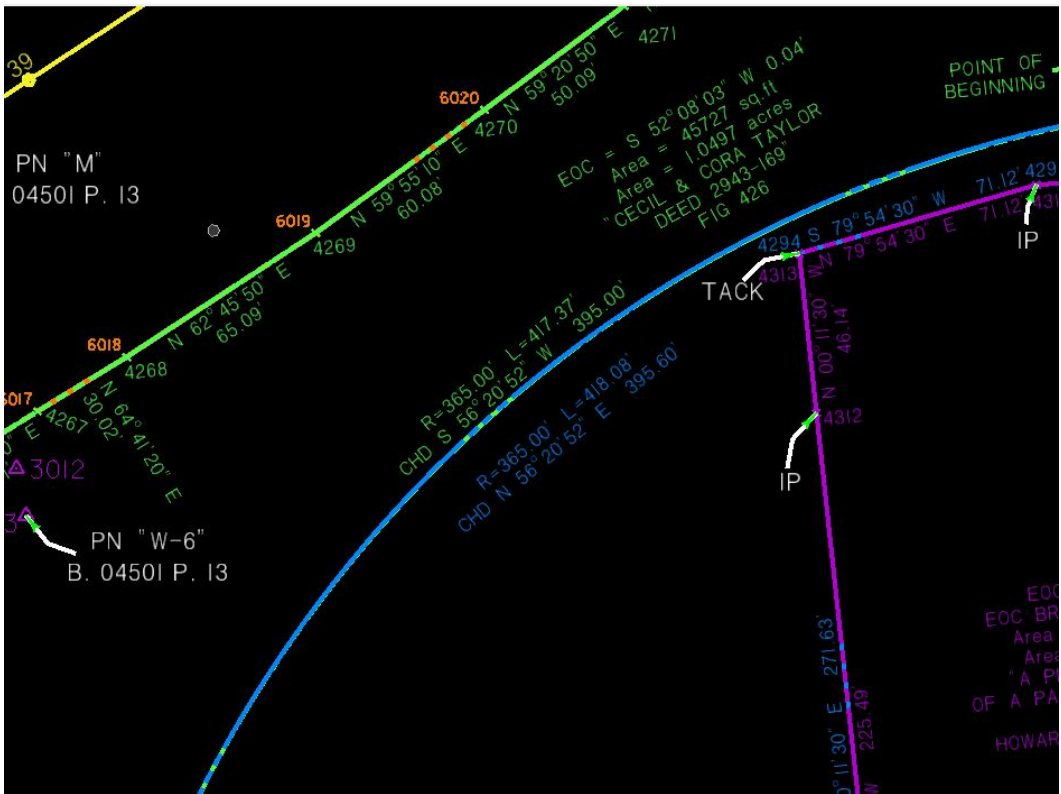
39

PN "M"
04501 P. 13

6020
N 59° 20' 50" E
50.09'
4271
4270

6019
N 59° 55' 10" E
60.08'
4269

6018
N 62° 45' 50" E
65.09'
4268

6017
4267
E
N 64° 41' 20" E
30.02'

3012

PN "W-6"
B. 04501 P. 13

EOC = S 52° 08' 03" W 0.04'
Area = 45727 sq.ft
Area = 1.0497 acres
"CECIL & CORA TAYLOR
DEED 2943-169"
FIG 426

POINT OF
BEGINNING

R=365.00' L=417.37'
CHD S 56° 20' 52" W 395.00'

R=365.00' L=418.08'
CHD N 56° 20' 52" E 395.60'

4294 S 79° 54' 30" W 71.12' 429
4313 N 79° 54' 30" E 71.12' 431
TACK
IP

N 00° 11' 30"
46.14'
4312
IP

271.63'
0° 11' 30" E
225.49
W

EOC
EOC BR
Area
Area
"A PI
OF A PA
HOWAR